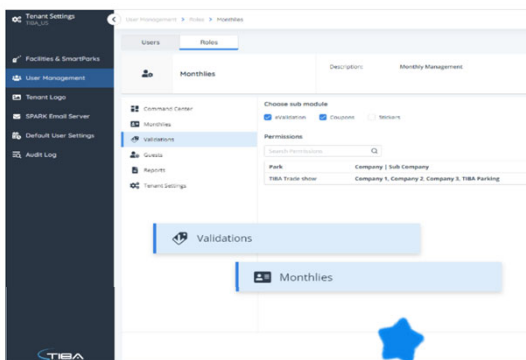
Tenant Settings
TIBA_US

Facilities & SmartParks
User Management
Tenant Logo
SPARK Email Server
Default User Settings
Audit Log

TIBA

User Management > Roles > Monthlies

Users
Roles

Monthlies

Description
Monthly Management

Command Center
Monthlies
Validations
Guests
Reports
Tenant Settings

Choose sub module
eValidation
Coupons
Stickers

Permissions
Search Permissions

| Park | Company \| Sub Company |
|---|---|
| TIBA Trade show | Company 1, Company 2, Company 3, TIBA Parking |

Validations

Monthlies